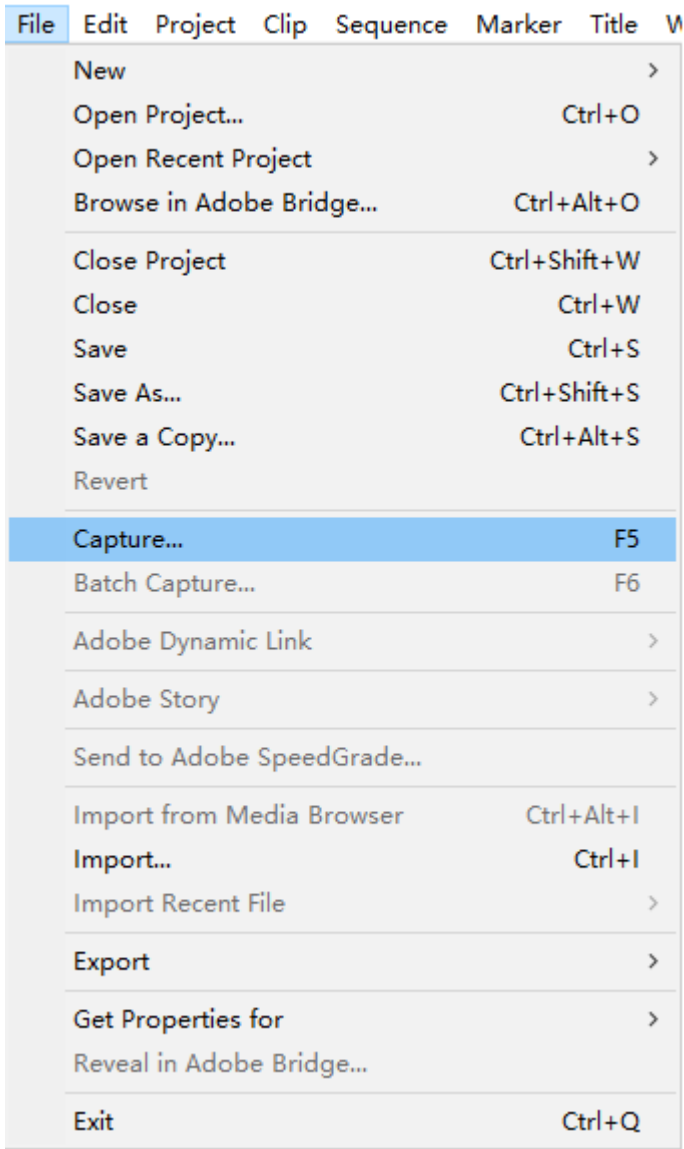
File Edit Project Clip Sequence Marker Title W

New >
Open Project... Ctrl+O
Open Recent Project >
Browse in Adobe Bridge... Ctrl+Alt+O

Close Project Ctrl+Shift+W
Close Ctrl+W
Save Ctrl+S
Save As... Ctrl+Shift+S
Save a Copy... Ctrl+Alt+S
Revert

Capture... F5
Batch Capture... F6

Adobe Dynamic Link >

Adobe Story >

Send to Adobe SpeedGrade...

Import from Media Browser Ctrl+Alt+I
Import... Ctrl+I
Import Recent File >

Export >

Get Properties for >
Reveal in Adobe Bridge...

Exit Ctrl+Q